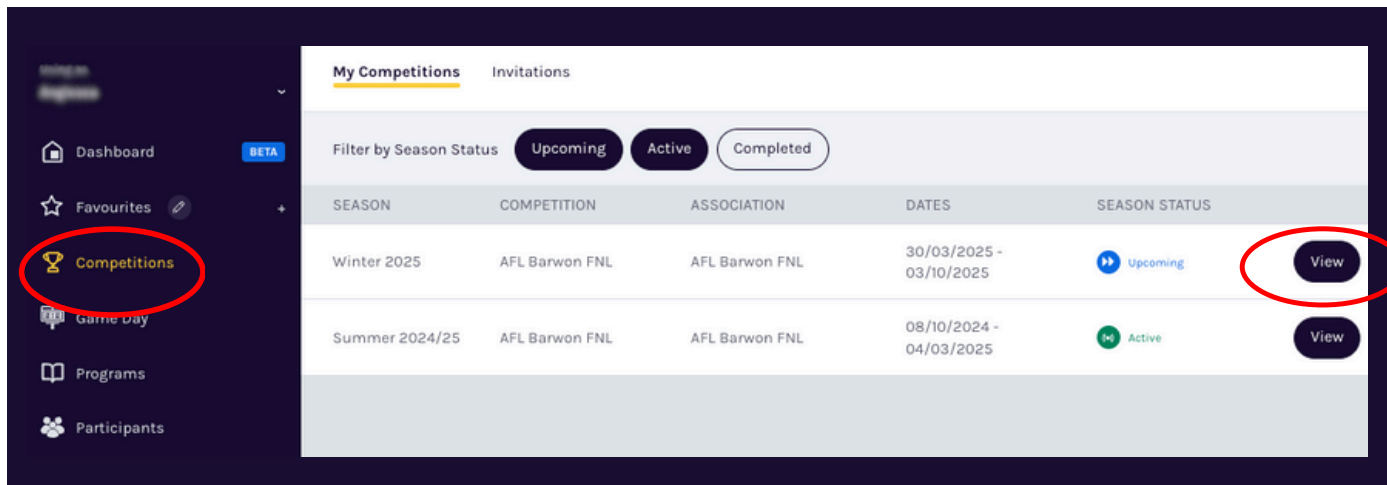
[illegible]
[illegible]

Dashboard BETA

Favourites +

Competitions

Game Day

Programs

Participants

My Competitions Invitations

Filter by Season Status Upcoming Active Completed

| SEASON | COMPETITION | ASSOCIATION | DATES | SEASON STATUS | |
|---|---|---|---|---|---|
| Winter 2025 | AFL Barwon FNL | AFL Barwon FNL | 30/03/2025 - 03/10/2025 | Upcoming | View |
| Summer 2024/25 | AFL Barwon FNL | AFL Barwon FNL | 08/10/2024 - 04/03/2025 | Active | View |